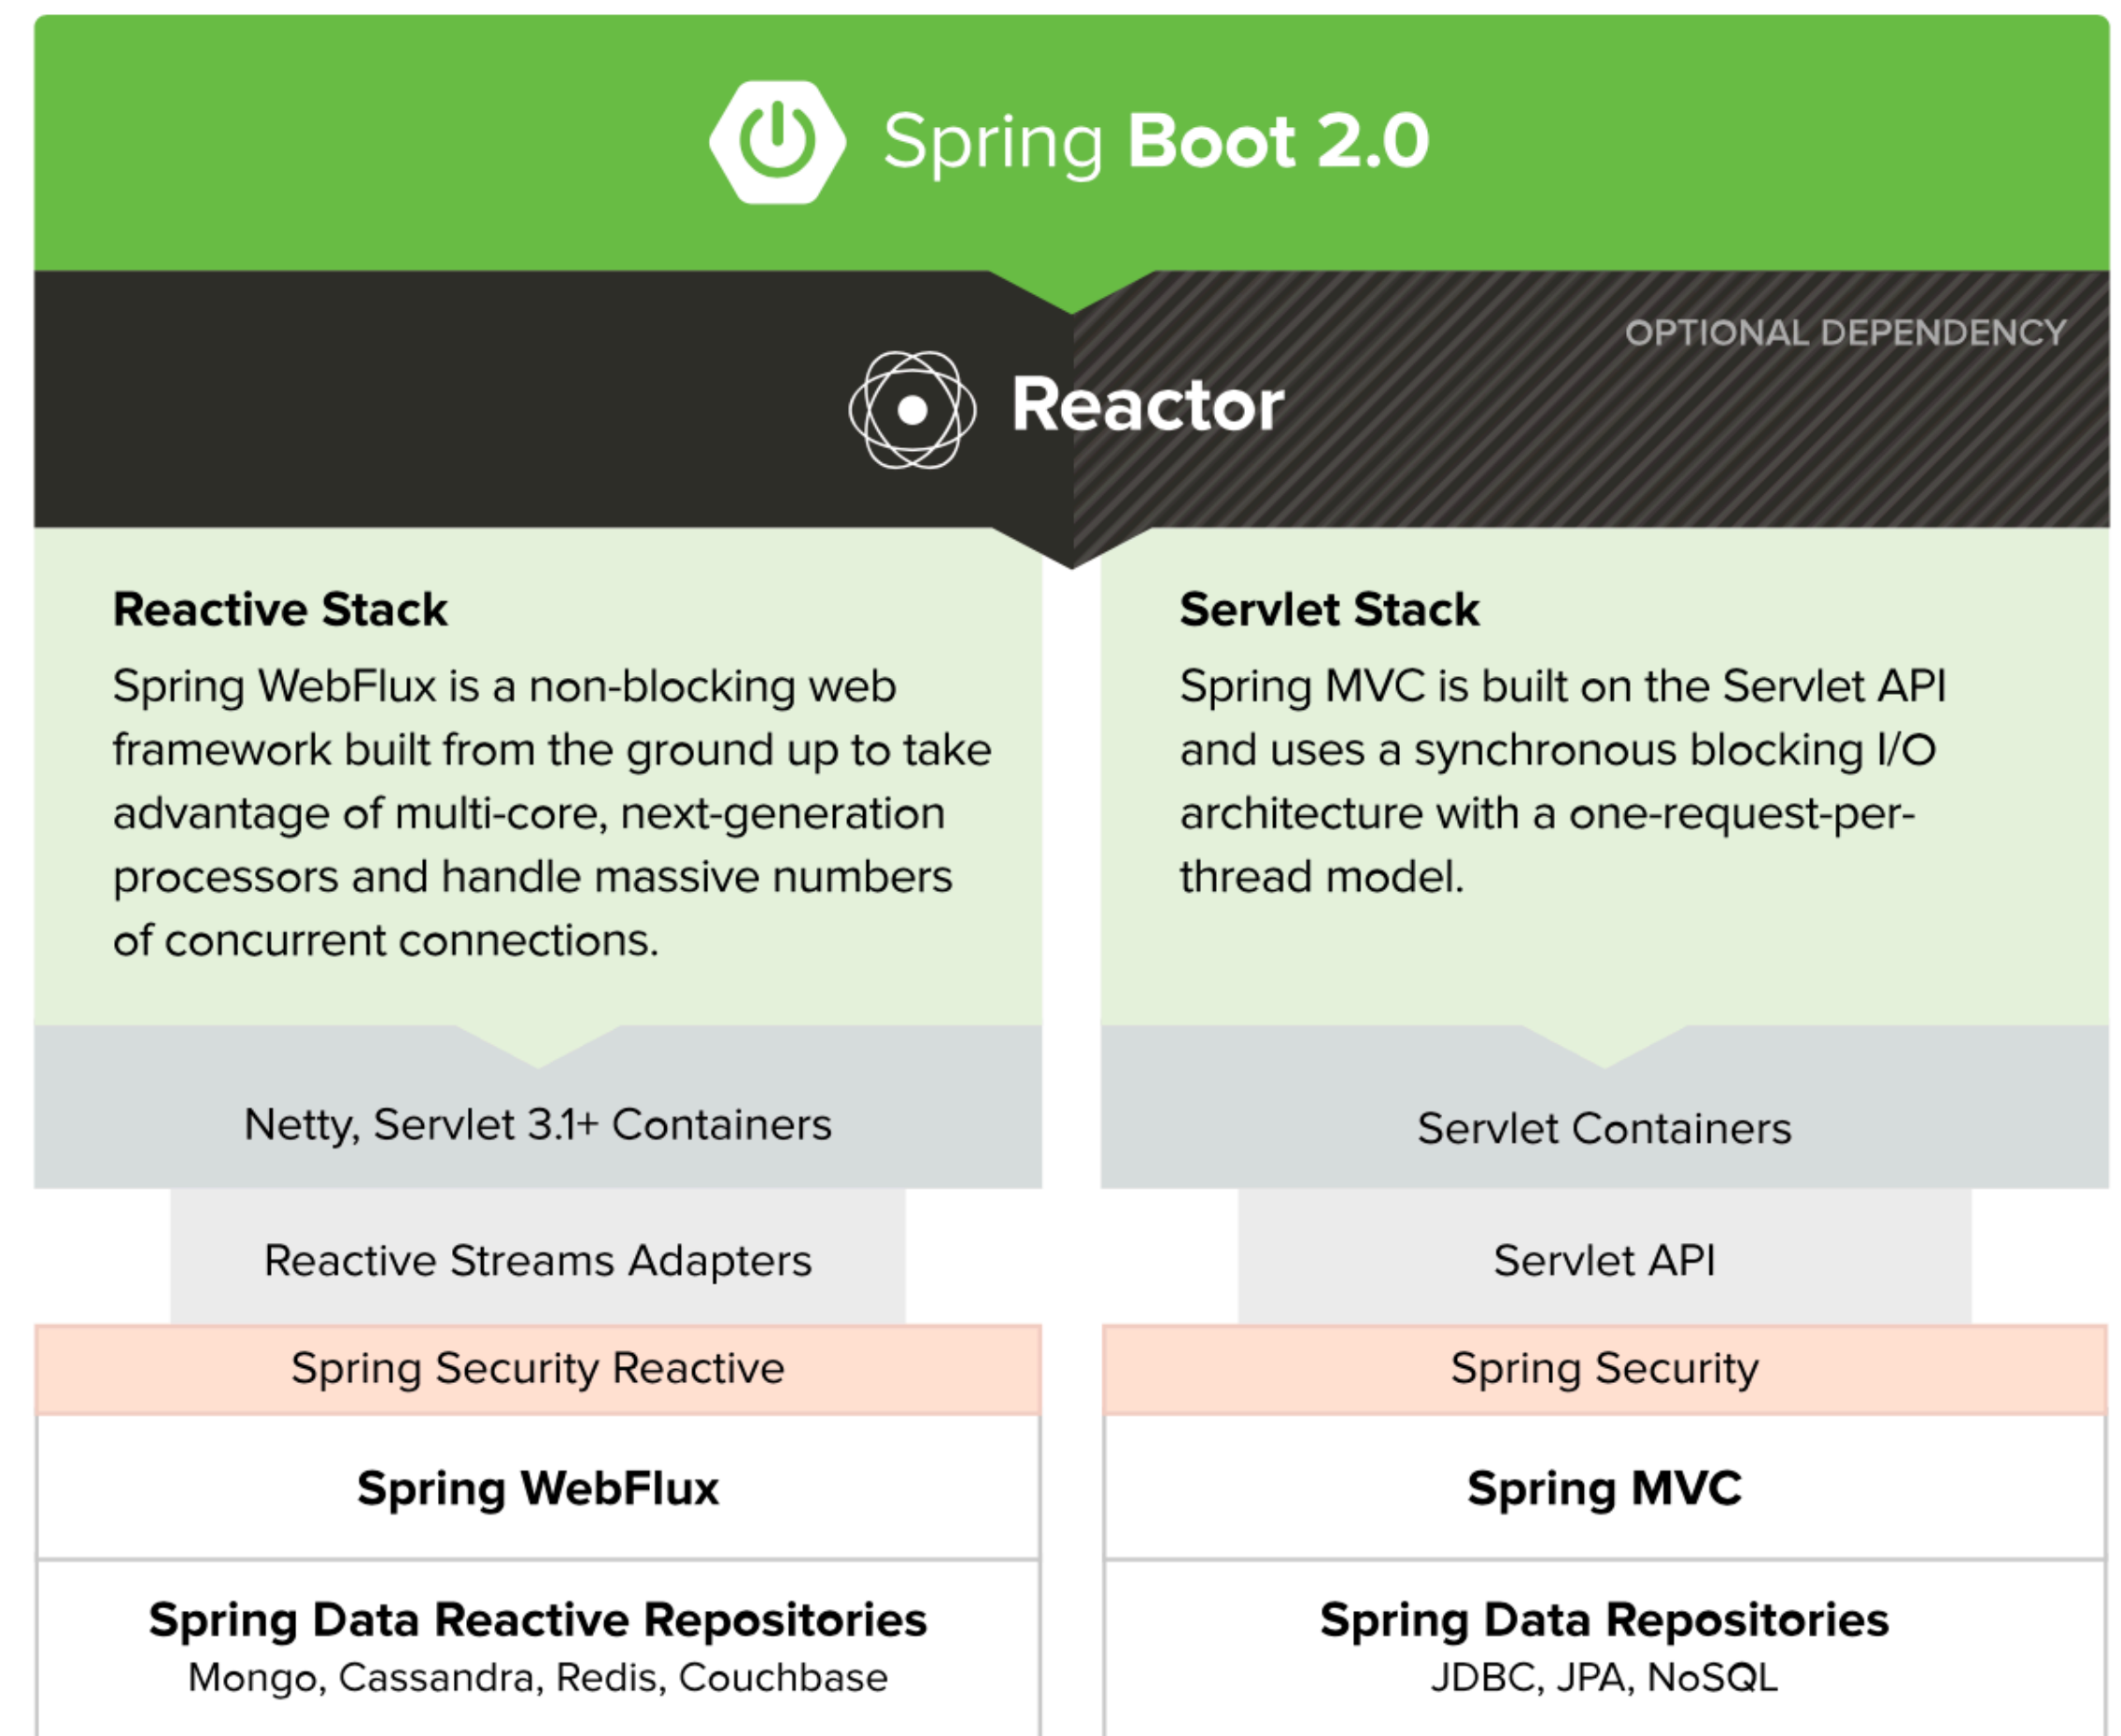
Spring Boot 2.0

OPTIONAL DEPENDENCY

Reactor

Reactive Stack

Spring WebFlux is a non-blocking web framework built from the ground up to take advantage of multi-core, next-generation processors and handle massive numbers of concurrent connections.

Netty, Servlet 3.1+ Containers

Reactive Streams Adapters

Spring Security Reactive

Spring WebFlux

Spring Data Reactive Repositories
Mongo, Cassandra, Redis, Couchbase

Servlet Stack

Spring MVC is built on the Servlet API and uses a synchronous blocking I/O architecture with a one-request-per-thread model.

Servlet Containers

Servlet API

Spring Security

Spring MVC

Spring Data Repositories
JDBC, JPA, NoSQL